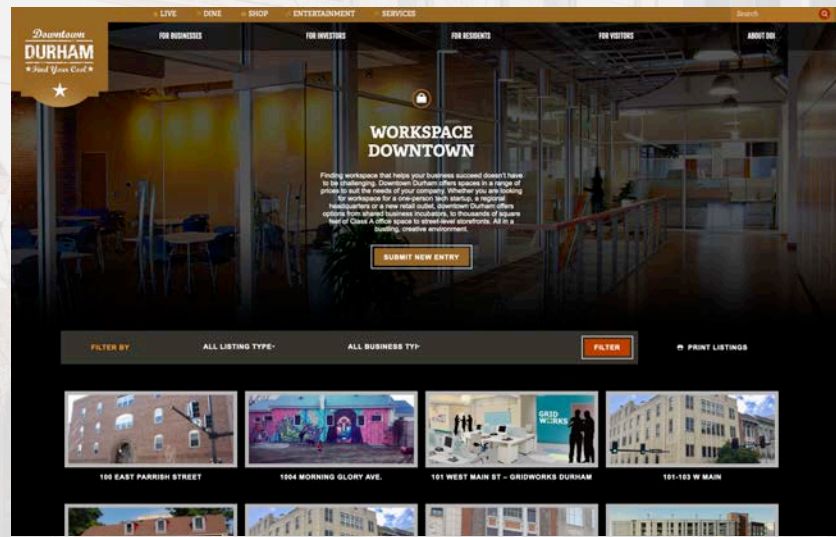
LIVE DINE SHOP ENTERTAINMENT SERVICES

Search

Downtown
DURHAM
Find Your Cool

FOR BUSINESSES FOR INVESTORS FOR RESIDENTS FOR VISITORS ABOUT DDI

WORKSPACE DOWNTOWN

Finding workspace that helps your business succeed doesn't have to be challenging. Downtown Durham offers spaces in a range of prices to suit the needs of your company. Whether you are looking for workspace for a one-person tech startup, a regional headquarters or a new retail outlet, downtown Durham offers options from shared business incubators, to thousands of square feet of Class A office space to street-level storefronts. All in a bustling, creative environment.

SUBMIT NEW ENTRY

FILTER BY ALL LISTING TYPE ALL BUSINESS TY FILTER PRINT LISTINGS

100 EAST PARRISH STREET

1004 MORNING GLORY AVE.

GRID WORKS

101 WEST MAIN ST – GRIDWORKS DURHAM

101-103 W MAIN